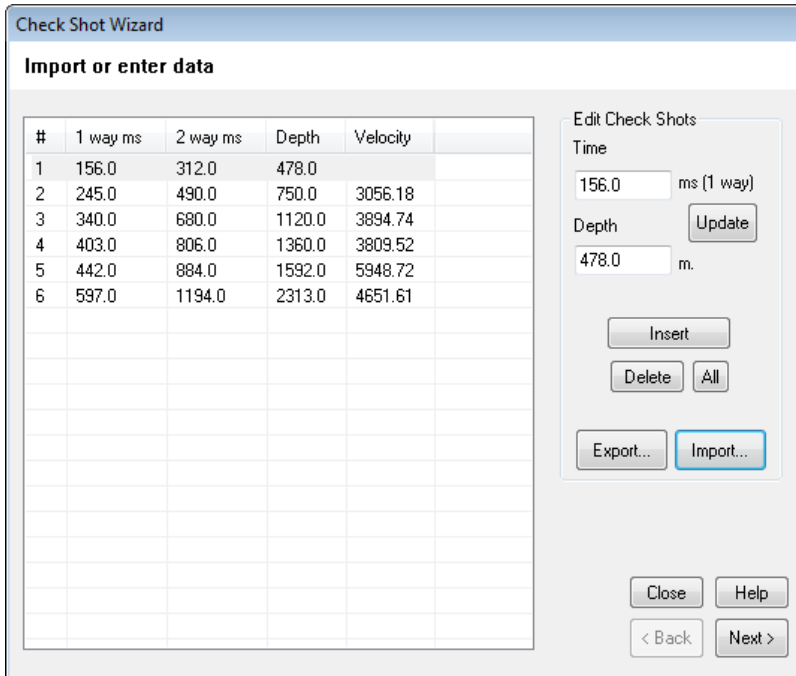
Check Shot Wizard

Import or enter data

| # | 1 way ms | 2 way ms | Depth | Velocity |
|---|---|---|---|---|
| 1 | 156.0 | 312.0 | 478.0 | |
| 2 | 245.0 | 490.0 | 750.0 | 3056.18 |
| 3 | 340.0 | 680.0 | 1120.0 | 3894.74 |
| 4 | 403.0 | 806.0 | 1360.0 | 3809.52 |
| 5 | 442.0 | 884.0 | 1592.0 | 5948.72 |
| 6 | 597.0 | 1194.0 | 2313.0 | 4651.61 |

Edit Check Shots
Time
156.0 ms (1 way)
Depth
Update
478.0 m.

Insert
Delete
All
Export...
Import...

Close
Help
< Back
Next >